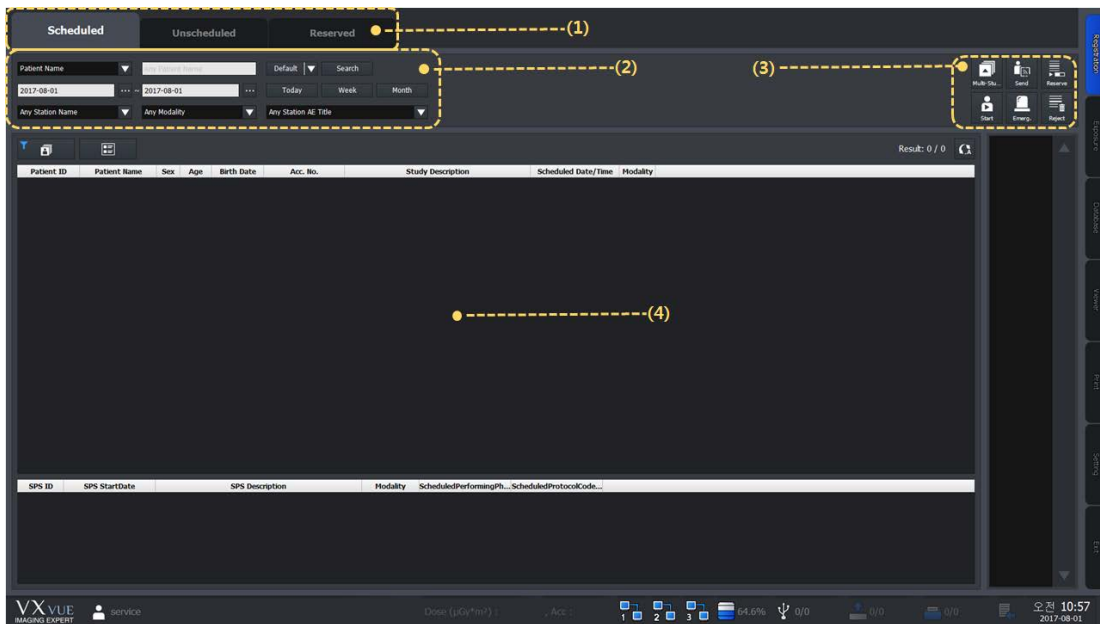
Scheduled Unscheduled Reserved (1)

Patient Name Any Patient Name Default Search (2)
2017-08-01 ... ~ 2017-08-01 ... Today Week Month
Any Station Name Any Modality Any Station AE Title

(3) Multi Stu... Send Reserve Start Emerg. Reject

Result: 0 / 0

| Patient ID | Patient Name | Sex | Age | Birth Date | Acc. No. | Study Description | Scheduled Date/Time | Modality |
|---|---|---|---|---|---|---|---|---|

(4)

| SPS ID | SPS StartDate | SPS Description | Modality | ScheduledPerformingPh... | ScheduledProtocolCode... |
|---|---|---|---|---|---|

Registration Exposure Database Viewer Print Setting Exit

VX VUE IMAGING EXPERT service Dose (μGy*m²) : , Acc : 1 2 3 64.6% 0/0 0/0 0/0 오전 10:57 2017-08-01